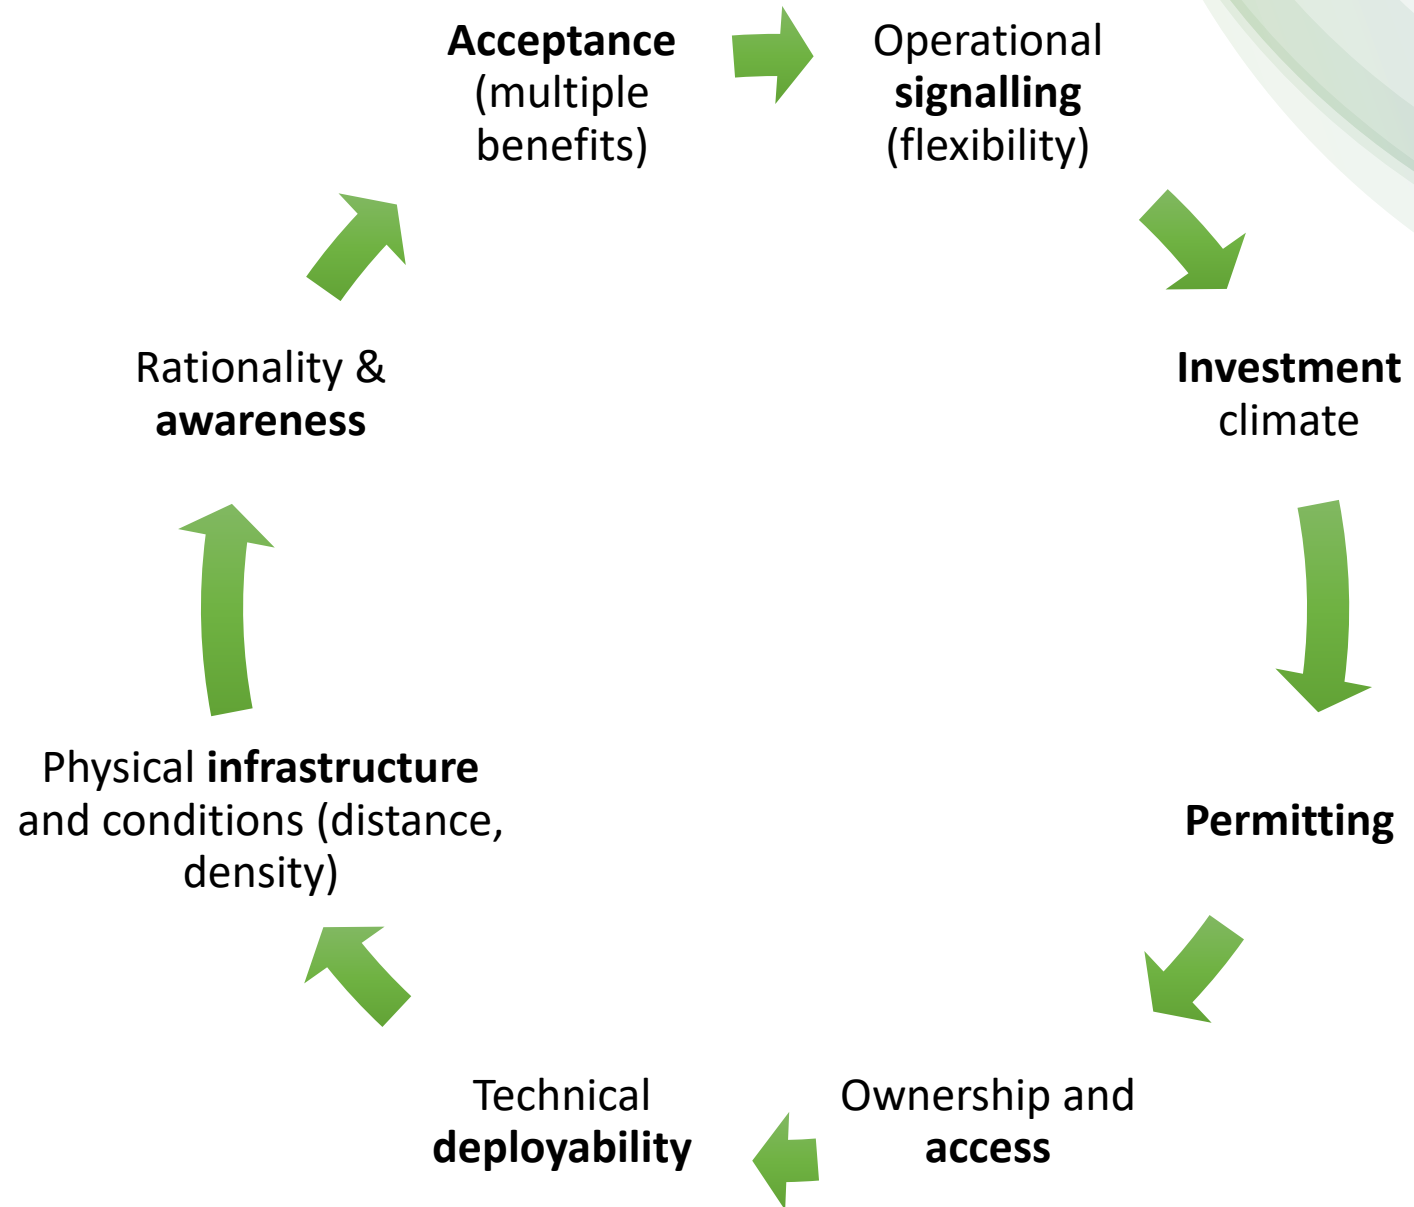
Acceptance (multiple benefits)

Operational signalling (flexibility)

Investment climate

Permitting

Ownership and access

Technical deployability

Physical infrastructure and conditions (distance, density)

Rationality & awareness